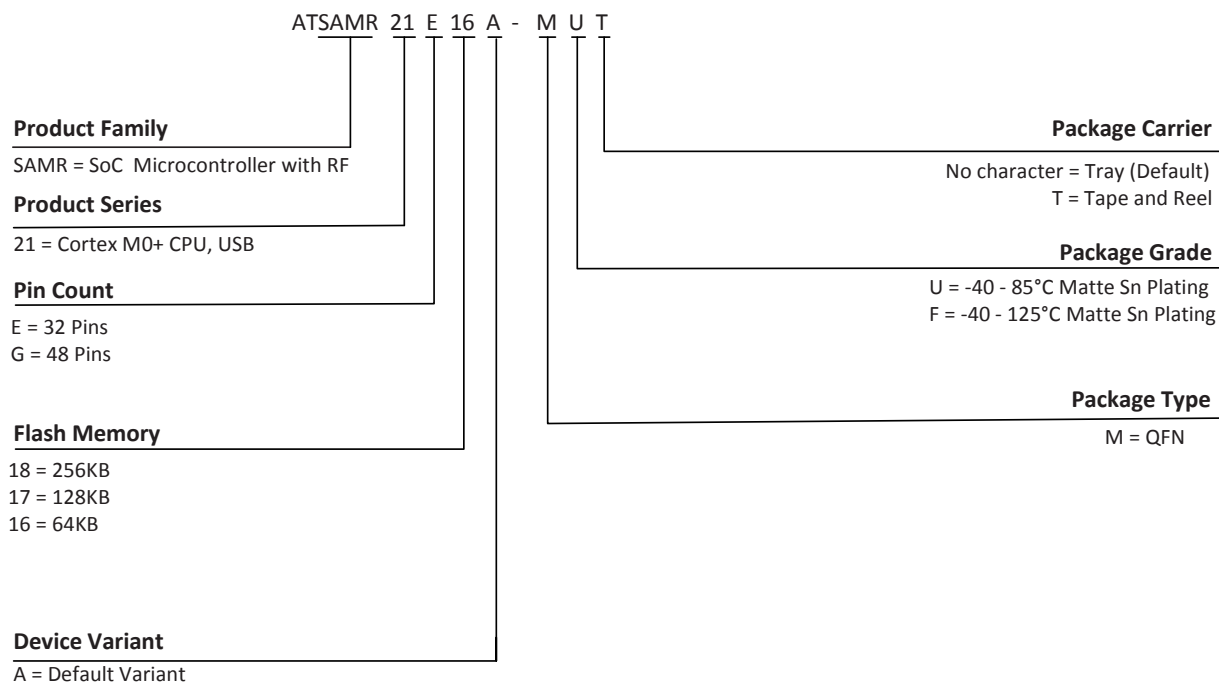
ATSAMR 21 E 16 A - M U T

Product Family

SAMR = SoC Microcontroller with RF

Product Series

21 = Cortex M0+ CPU, USB

Pin Count

E = 32 Pins
G = 48 Pins

Flash Memory

18 = 256KB
17 = 128KB
16 = 64KB

Device Variant

A = Default Variant

Package Carrier

No character = Tray (Default)
T = Tape and Reel

Package Grade

U = -40 - 85°C Matte Sn Plating
F = -40 - 125°C Matte Sn Plating

Package Type

M = QFN